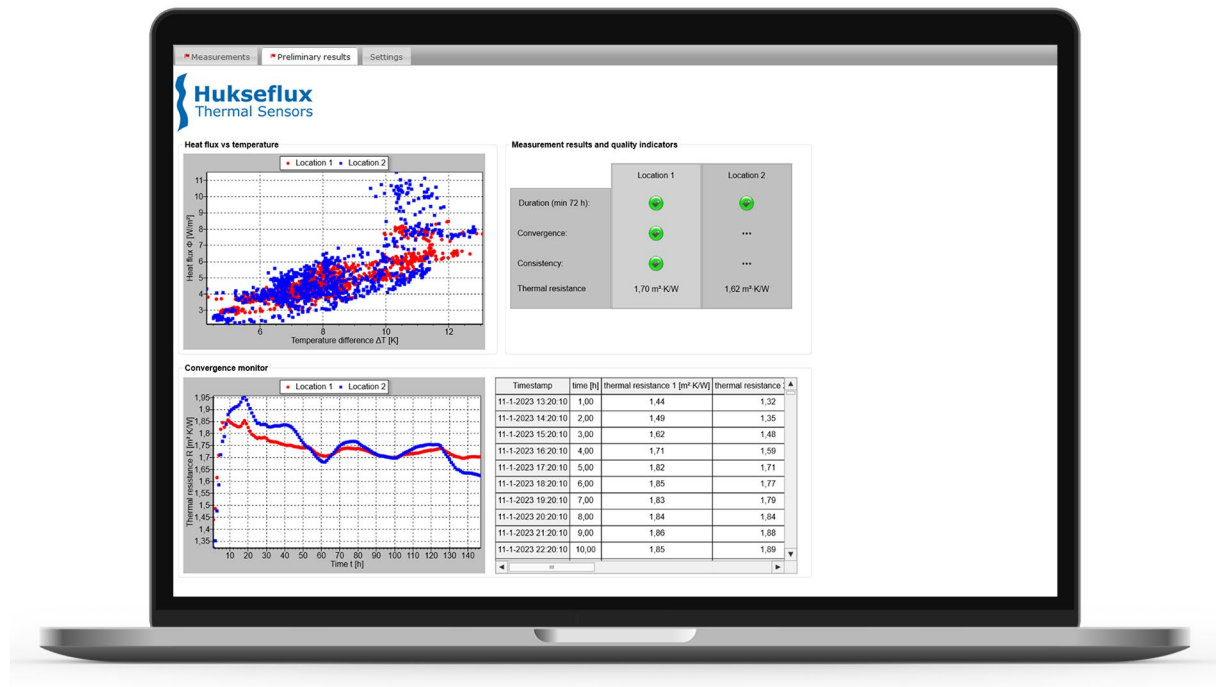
Measurements | Preliminary results | Settings

Hukseflux
Thermal Sensors

Heat flux vs temperature

Location 1 Location 2

Heat flux Φ [W/m²]

11
10
9
8
7
6
5
4
3

6 8 10 12
Temperature difference ΔT [K]

Measurement results and quality indicators

| | Location 1 | Location 2 |
|---|---|---|
| Duration (min 72 h): | | |
| Convergence: | | ••• |
| Consistency: | | ••• |
| Thermal resistance | 1,70 m²·K/W | 1,62 m²·K/W |

Convergence monitor

Location 1 Location 2

Thermal resistance R [m²·K/W]

1,95
1,9
1,85
1,8
1,75
1,7
1,65
1,6
1,55
1,5
1,45
1,4
1,35

10 20 30 40 50 60 70 80 90 100 110 120 130 140
Time t [h]

| Timestamp | time [h] | thermal resistance 1 [m²·K/W] | thermal resistance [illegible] |
|---|---|---|---|
| 11-1-2023 13:20:10 | 1,00 | 1,44 | 1,32 |
| 11-1-2023 14:20:10 | 2,00 | 1,49 | 1,35 |
| 11-1-2023 15:20:10 | 3,00 | 1,62 | 1,48 |
| 11-1-2023 16:20:10 | 4,00 | 1,71 | 1,59 |
| 11-1-2023 17:20:10 | 5,00 | 1,82 | 1,71 |
| 11-1-2023 18:20:10 | 6,00 | 1,85 | 1,77 |
| 11-1-2023 19:20:10 | 7,00 | 1,83 | 1,79 |
| 11-1-2023 20:20:10 | 8,00 | 1,84 | 1,84 |
| 11-1-2023 21:20:10 | 9,00 | 1,86 | 1,88 |
| 11-1-2023 22:20:10 | 10,00 | 1,85 | 1,89 |